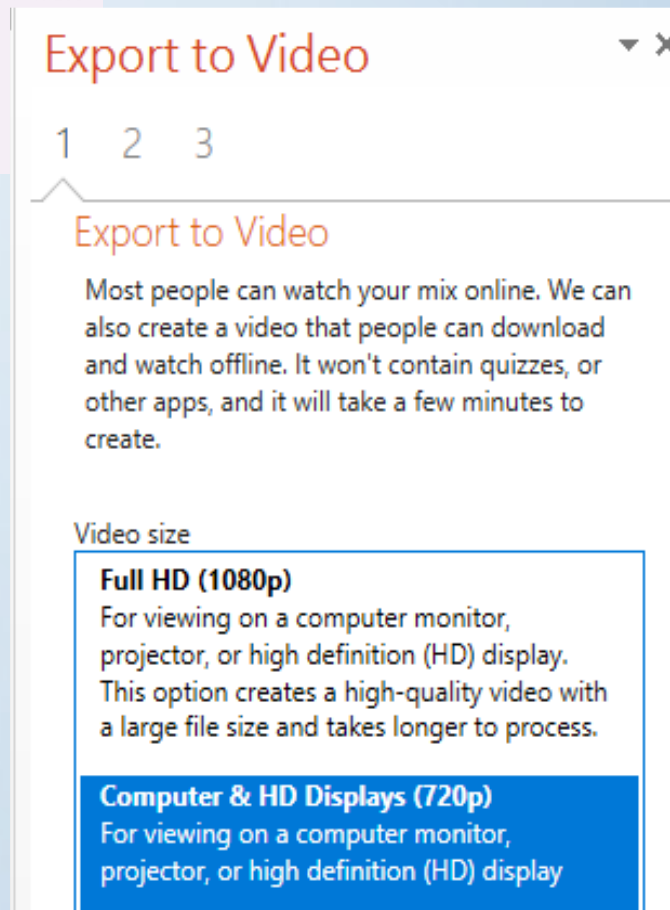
Export to Video

1 2 3

Export to Video

Most people can watch your mix online. We can also create a video that people can download and watch offline. It won't contain quizzes, or other apps, and it will take a few minutes to create.

Video size

**Full HD (1080p)**
For viewing on a computer monitor, projector, or high definition (HD) display. This option creates a high-quality video with a large file size and takes longer to process.

**Computer & HD Displays (720p)**
For viewing on a computer monitor, projector, or high definition (HD) display